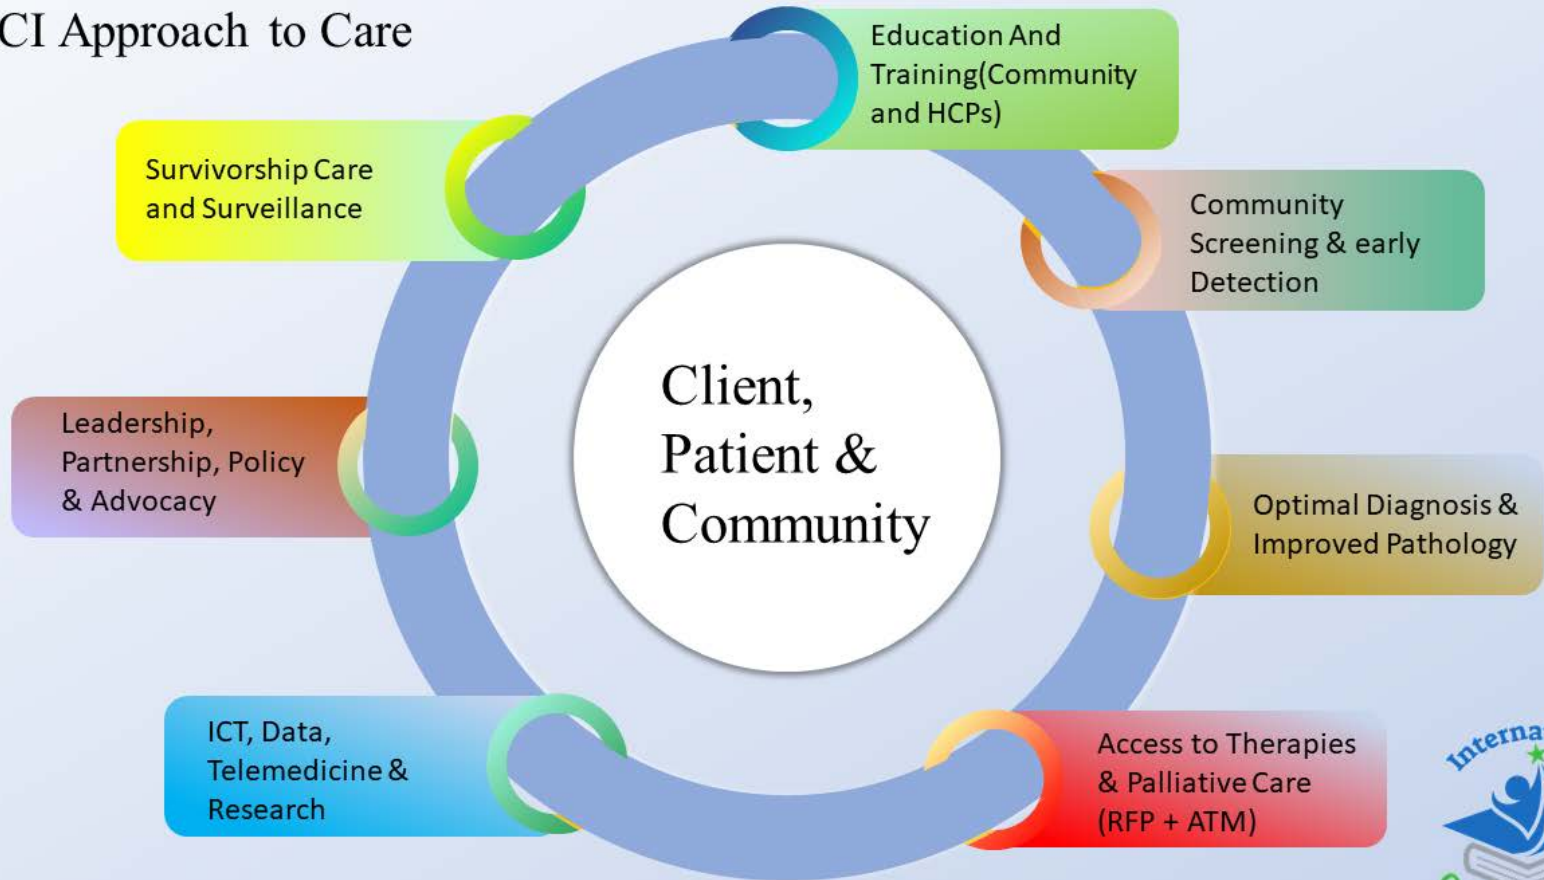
CI Approach to Care

Education And Training(Community and HCPs)

Community Screening & early Detection

Optimal Diagnosis & Improved Pathology

Access to Therapies & Palliative Care (RFP + ATM)

ICT, Data, Telemedicine & Research

Leadership, Partnership, Policy & Advocacy

Survivorship Care and Surveillance

Client, Patient & Community

Interna